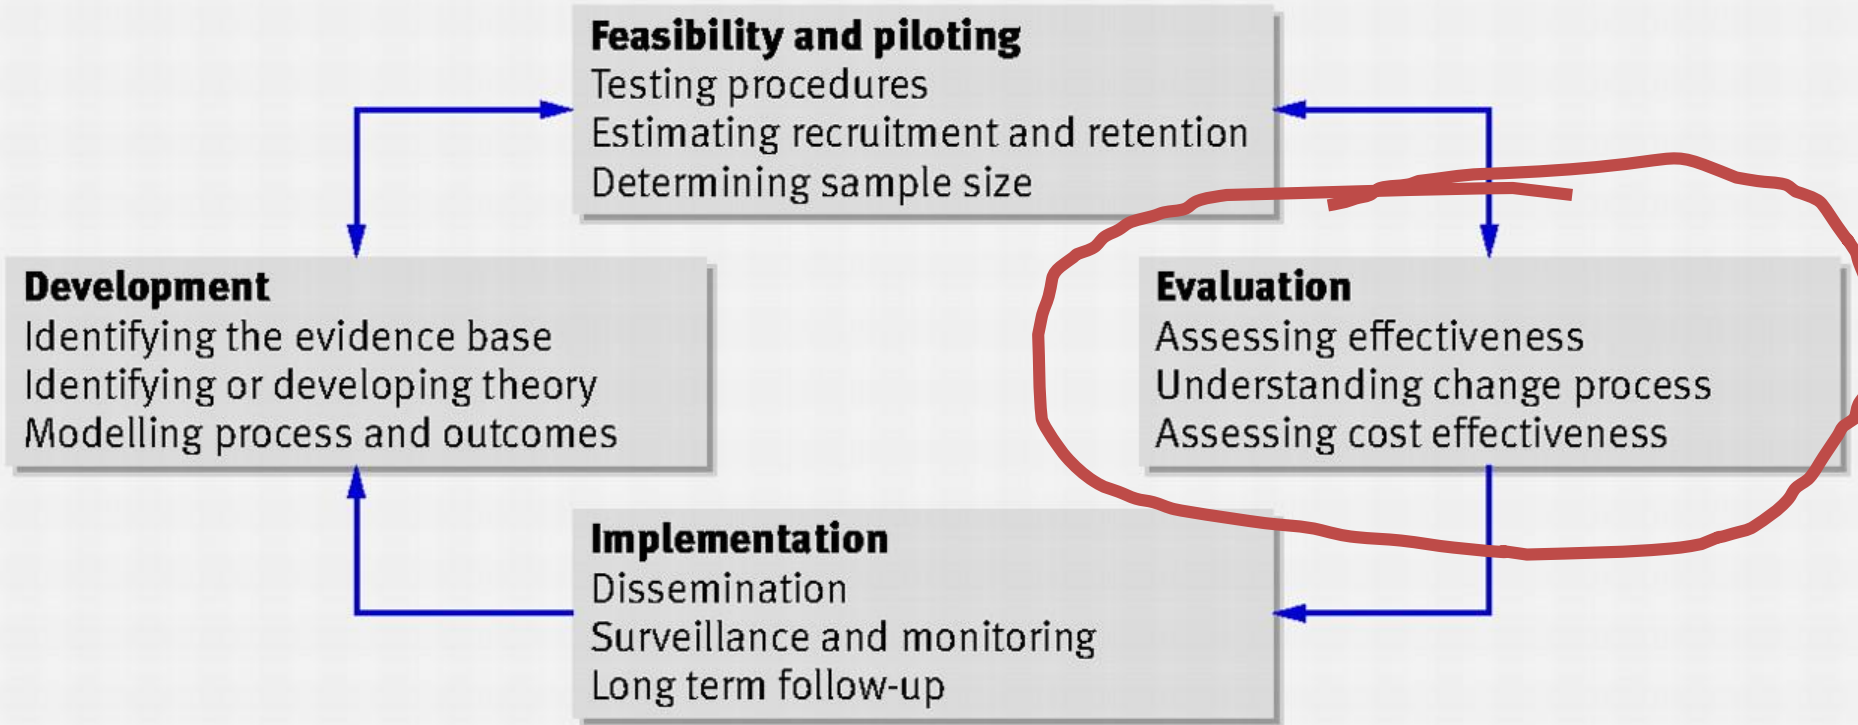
Feasibility and piloting
Testing procedures
Estimating recruitment and retention
Determining sample size

Development
Identifying the evidence base
Identifying or developing theory
Modelling process and outcomes

Evaluation
Assessing effectiveness
Understanding change process
Assessing cost effectiveness

Implementation
Dissemination
Surveillance and monitoring
Long term follow-up